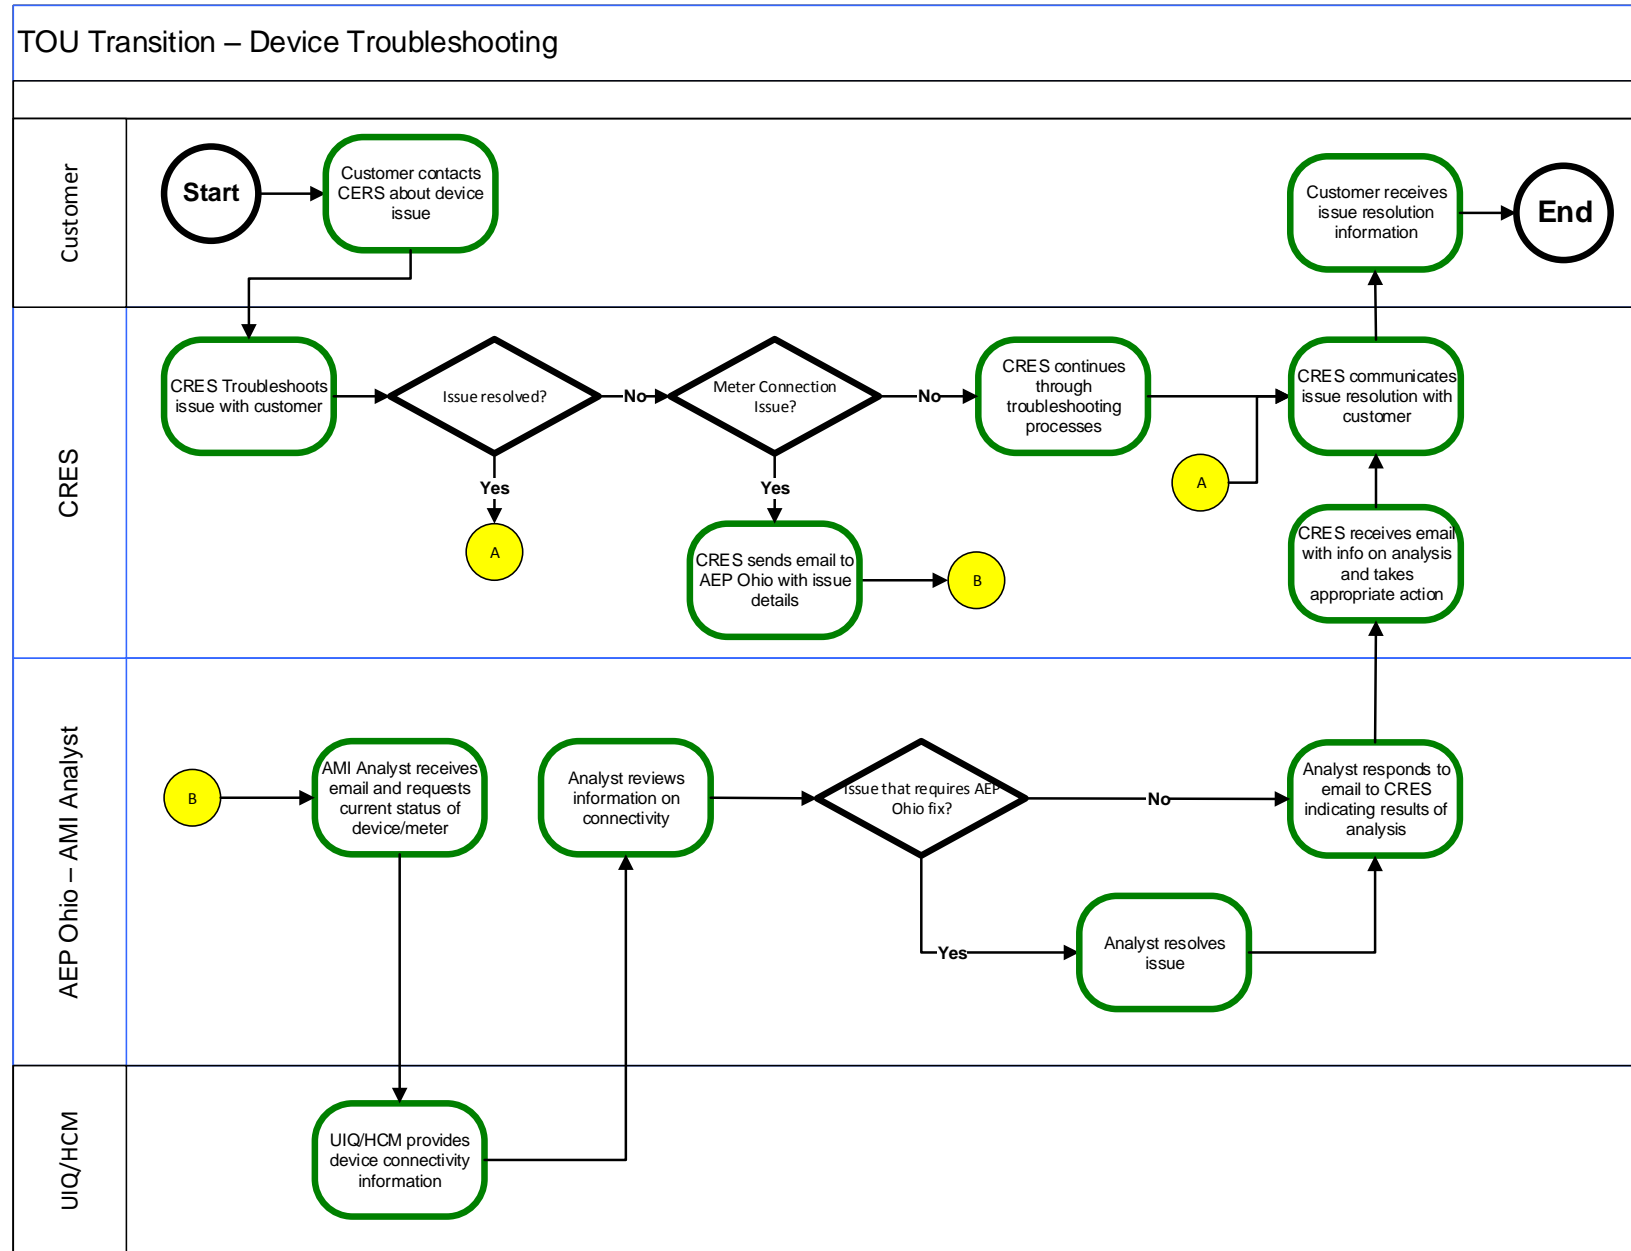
TOU Transition – Device Troubleshooting

Customer

Start

Customer contacts CERS about device issue

Customer receives issue resolution information

End

CRES

CRES Troubleshoots issue with customer

Issue resolved?

No

Yes

A

Meter Connection Issue?

No

Yes

CRES sends email to AEP Ohio with issue details

B

CRES continues through troubleshooting processes

A

CRES communicates issue resolution with customer

CRES receives email with info on analysis and takes appropriate action

AEP Ohio – AMI Analyst

B

AMI Analyst receives email and requests current status of device/meter

Analyst reviews information on connectivity

Issue that requires AEP Ohio fix?

No

Yes

Analyst responds to email to CRES indicating results of analysis

Analyst resolves issue

UIQ/HCM

UIQ/HCM provides device connectivity information